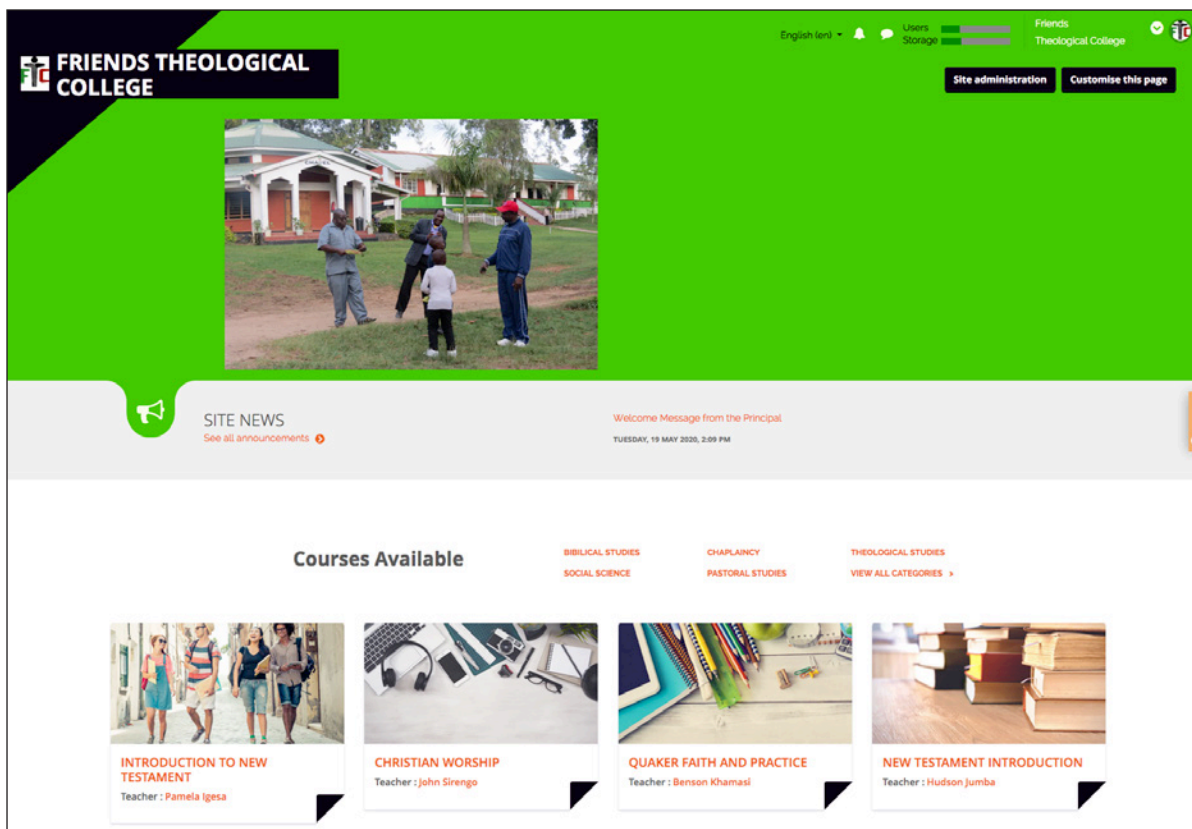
FRIENDS THEOLOGICAL COLLEGE

English (en) ▾

Users
Storage

Friends Theological College

Site administration

Customise this page

SITE NEWS
See all announcements

Welcome Message from the Principal
TUESDAY, 19 MAY 2020, 2:09 PM

Courses Available

BIBILICAL STUDIES
SOCIAL SCIENCE
CHAPLAINCY
PASTORAL STUDIES
THEOLOGICAL STUDIES
VIEW ALL CATEGORIES

INTRODUCTION TO NEW TESTAMENT
Teacher : Pamela Igesa

CHRISTIAN WORSHIP
Teacher : John Sirengo

QUAKER FAITH AND PRACTICE
Teacher : Benson Khamasi

NEW TESTAMENT INTRODUCTION
Teacher : Hudson Jumba